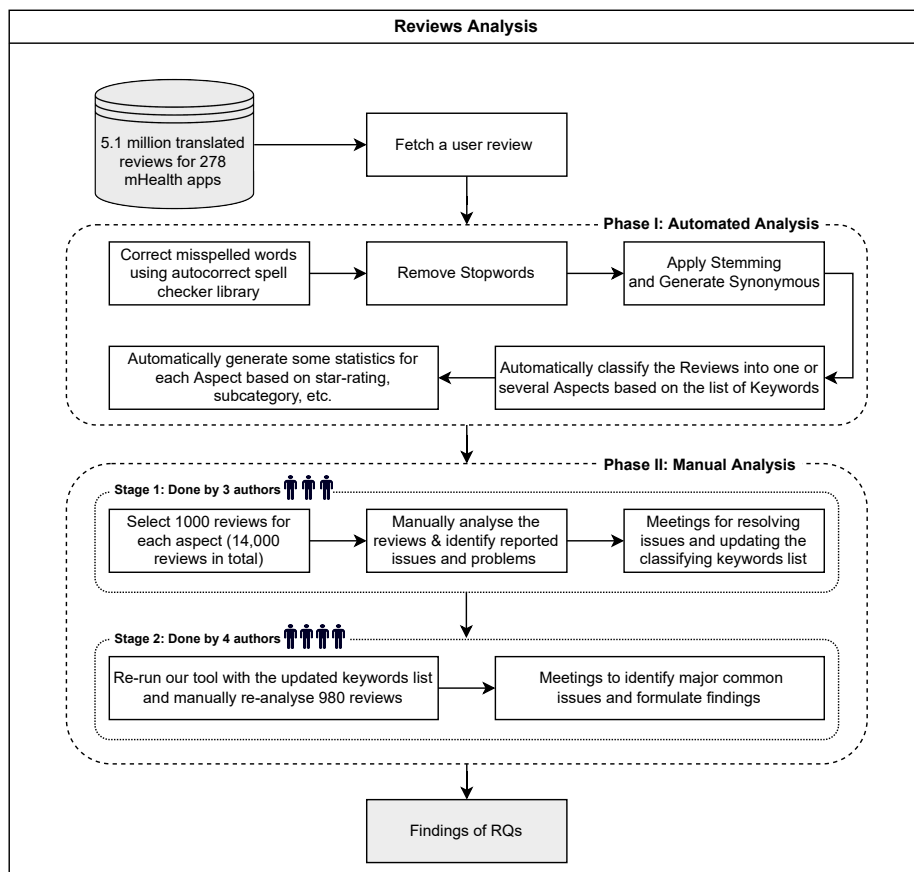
Reviews Analysis

5.1 million translated reviews for 278 mHealth apps

Fetch a user review

Phase I: Automated Analysis

Correct misspelled words using autocorrect spell checker library

Remove Stopwords

Apply Stemming and Generate Synonymous

Automatically classify the Reviews into one or several Aspects based on the list of Keywords

Automatically generate some statistics for each Aspect based on star-rating, subcategory, etc.

Phase II: Manual Analysis

Stage 1: Done by 3 authors

Select 1000 reviews for each aspect (14,000 reviews in total)

Manually analyse the reviews & identify reported issues and problems

Meetings for resolving issues and updating the classifying keywords list

Stage 2: Done by 4 authors

Re-run our tool with the updated keywords list and manually re-analyse 980 reviews

Meetings to identify major common issues and formulate findings

Findings of RQs